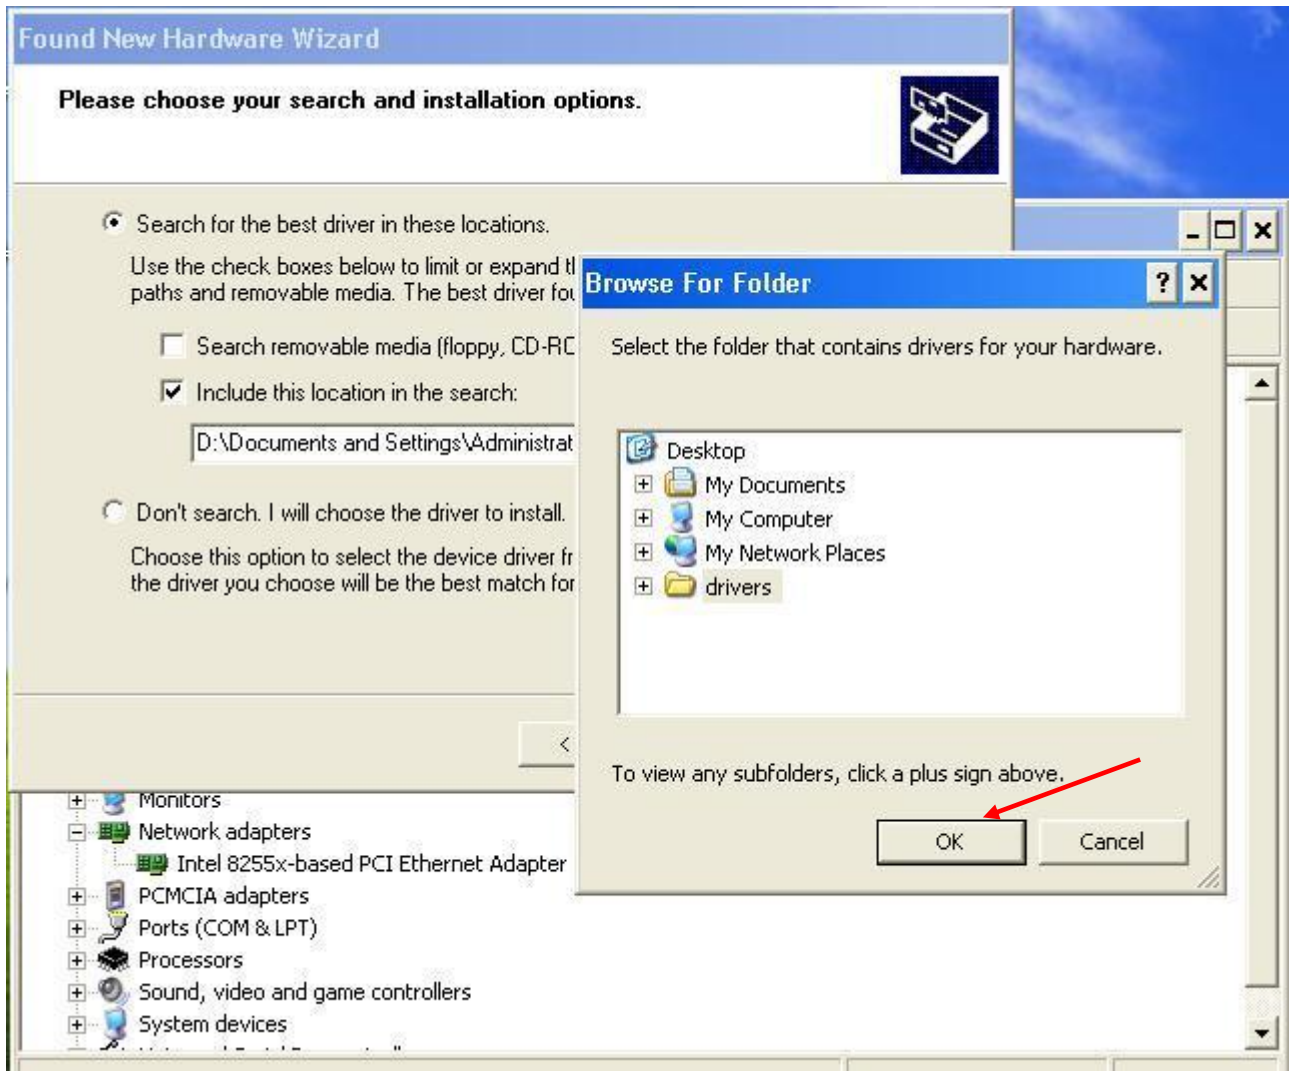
Found New Hardware Wizard

Please choose your search and installation options.

Search for the best driver in these locations.

Use the check boxes below to limit or expand tl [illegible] paths and removable media. The best driver fo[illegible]

Search removable media (floppy, CD-RC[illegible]

Include this location in the search:

D:\Documents and Settings\Administrat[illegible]

Don't search. I will choose the driver to install.

Choose this option to select the device driver fr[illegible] the driver you choose will be the best match for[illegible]

<

Browse For Folder

?

Select the folder that contains drivers for your hardware.

Desktop
My Documents
My Computer
My Network Places
drivers

To view any subfolders, click a plus sign above.

OK

Cancel

Monitors
Network adapters
Intel 8255x-based PCI Ethernet Adapter
PCMCIA adapters
Ports (COM & LPT)
Processors
Sound, video and game controllers
System devices